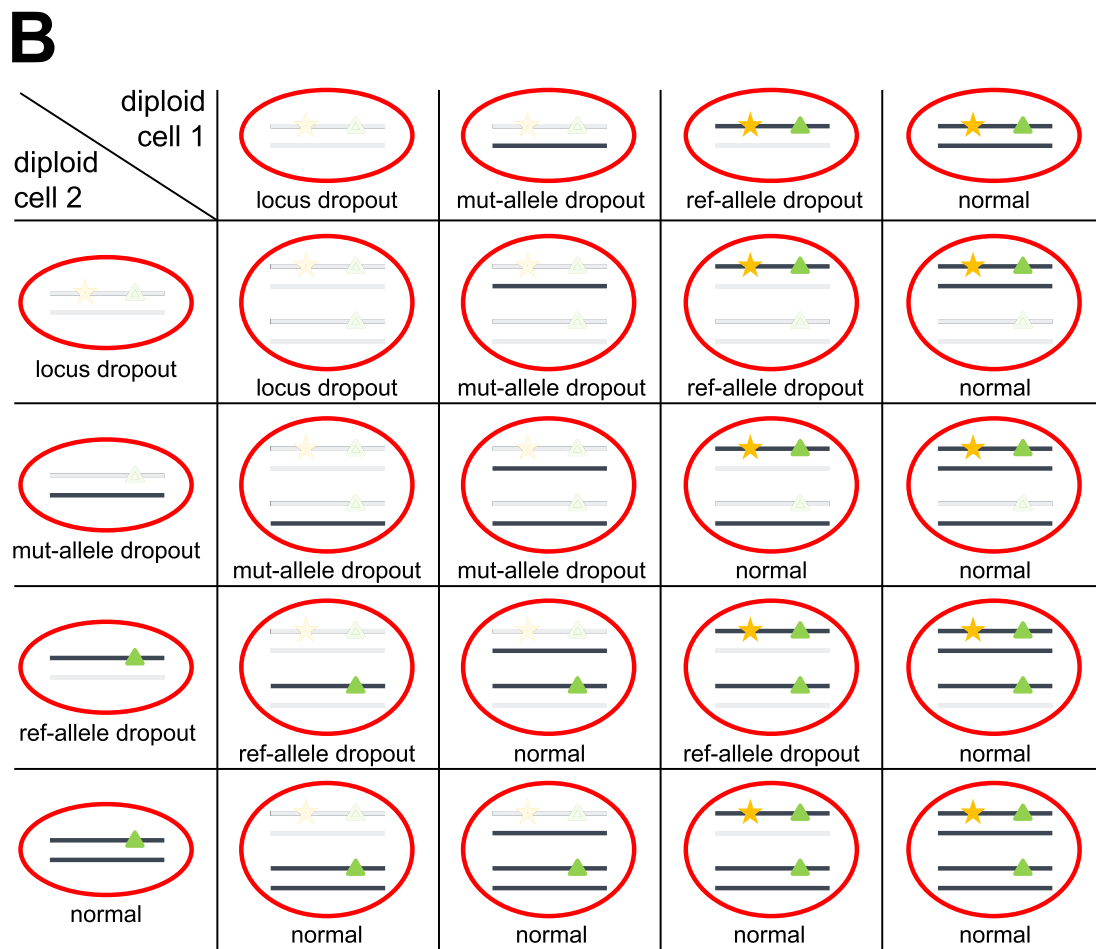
B

| diploid cell 1 / diploid cell 2 | locus dropout | mut-allele dropout | ref-allele dropout | normal |
|---|---|---|---|---|
| locus dropout | locus dropout | mut-allele dropout | ref-allele dropout | normal |
| mut-allele dropout | mut-allele dropout | mut-allele dropout | normal | normal |
| ref-allele dropout | ref-allele dropout | normal | ref-allele dropout | normal |
| normal | normal | normal | normal | normal |